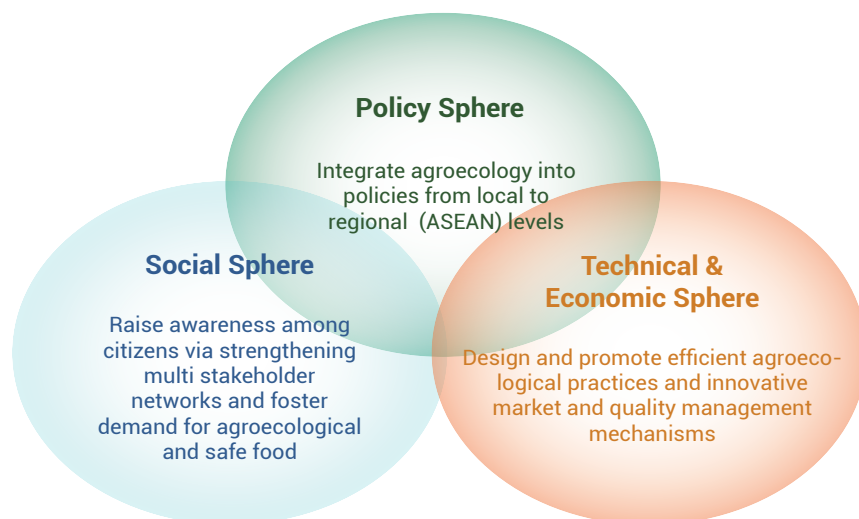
Policy Sphere

Integrate agroecology into policies from local to regional (ASEAN) levels

Social Sphere

Raise awareness among citizens via strengthening multi stakeholder networks and foster demand for agroecological and safe food

Technical & Economic Sphere

Design and promote efficient agroecological practices and innovative market and quality management mechanisms